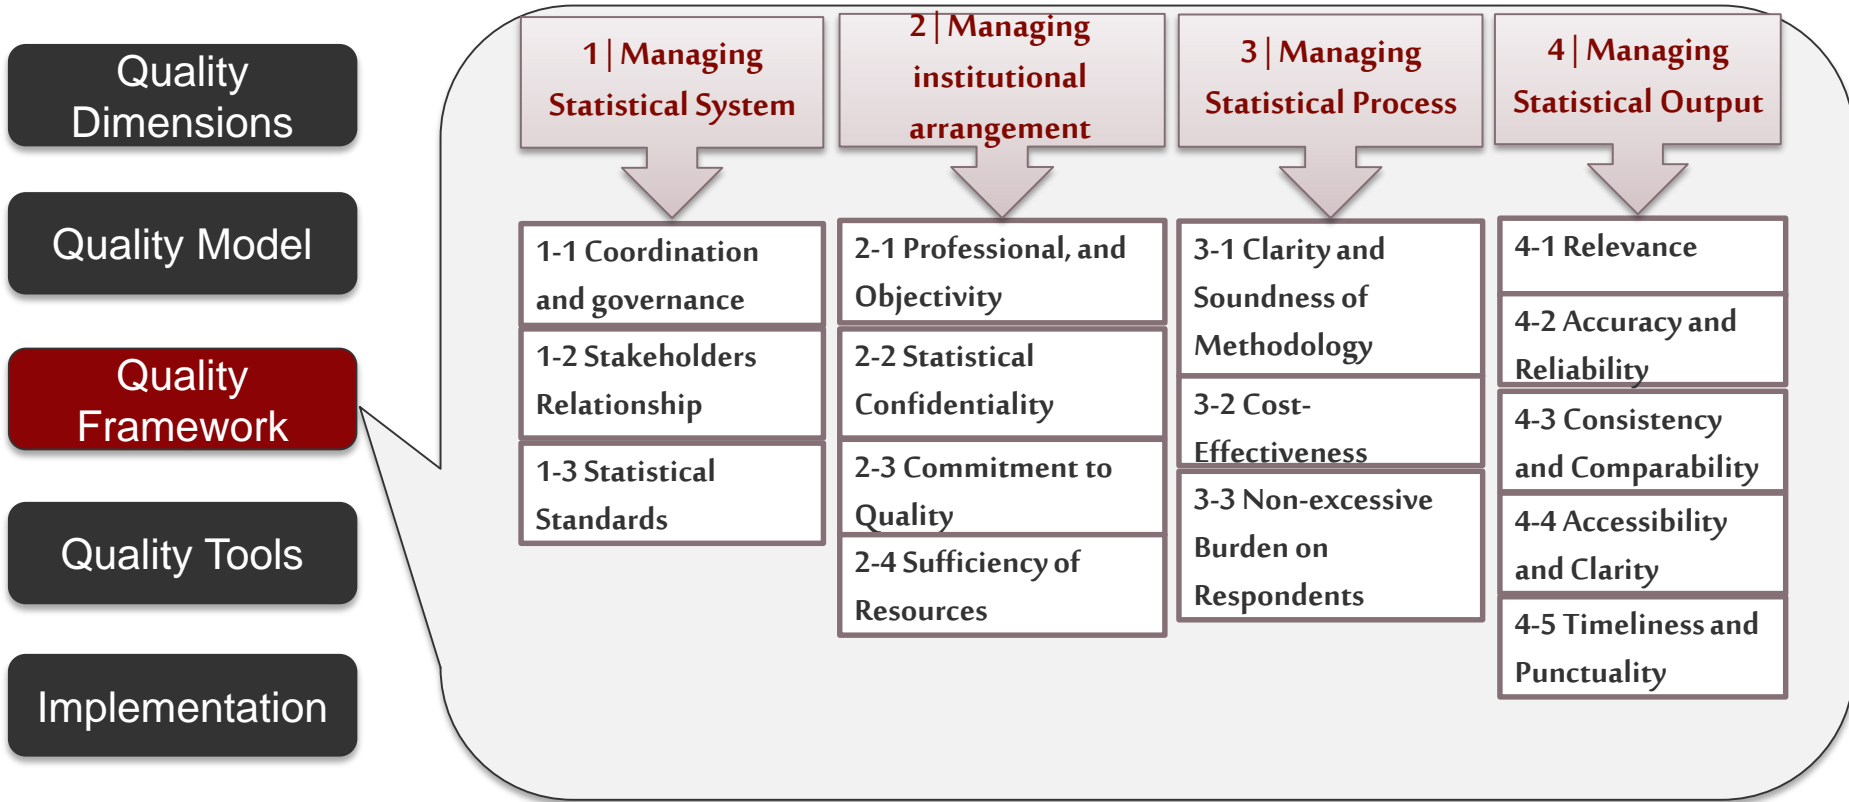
Quality Dimensions

Quality Model

Quality Framework

Quality Tools

Implementation

1 | Managing Statistical System

1-1 Coordination and governance

1-2 Stakeholders Relationship

1-3 Statistical Standards

2 | Managing institutional arrangement

2-1 Professional, and Objectivity

2-2 Statistical Confidentiality

2-3 Commitment to Quality

2-4 Sufficiency of Resources

3 | Managing Statistical Process

3-1 Clarity and Soundness of Methodology

3-2 Cost-Effectiveness

3-3 Non-excessive Burden on Respondents

4 | Managing Statistical Output

4-1 Relevance

4-2 Accuracy and Reliability

4-3 Consistency and Comparability

4-4 Accessibility and Clarity

4-5 Timeliness and Punctuality